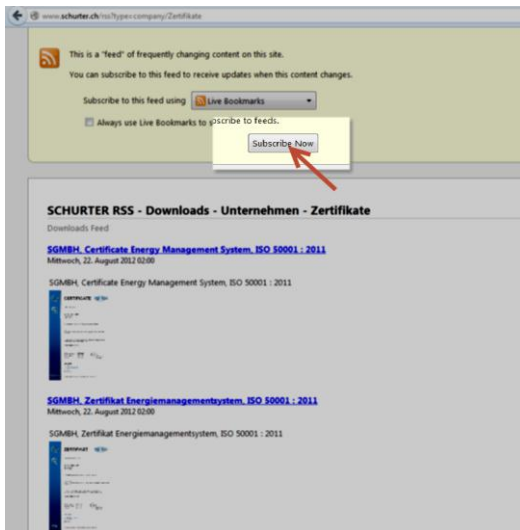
www.schurter.ch/rss?type=company/Zertifikate

This is a "feed" of frequently changing content on this site.

You can subscribe to this feed to receive updates when this content changes.

Subscribe to this feed using Live Bookmarks

Always use Live Bookmarks to subscribe to feeds.

Subscribe Now

SCHURTER RSS - Downloads - Unternehmen - Zertifikate

Downloads Feed

SGMBH, Certificate Energy Management System, ISO 50001 : 2011

Mittwoch, 22. August 2012 02:00

SGMBH, Certificate Energy Management System, ISO 50001 : 2011

CERTIFICATE

SGMBH, Zertifikat Energiemanagementsystem, ISO 50001 : 2011

Mittwoch, 22. August 2012 02:00

SGMBH, Zertifikat Energiemanagementsystem, ISO 50001 : 2011

ZERTIFIKAT